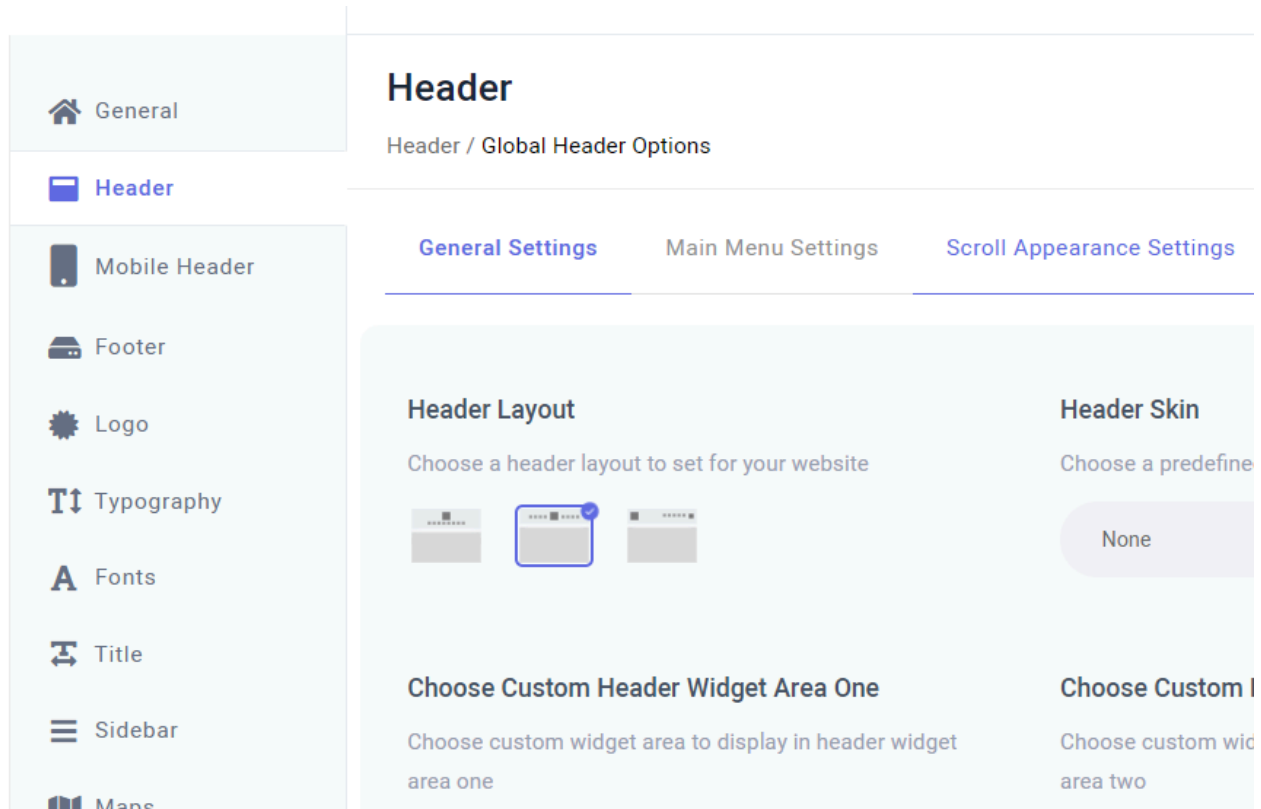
General
Header
Mobile Header
Footer
Logo
Typography
Fonts
Title
Sidebar
Maps

Header

Header / Global Header Options

General Settings
Main Menu Settings
Scroll Appearance Settings

Header Layout

Choose a header layout to set for your website

Header Skin

Choose a predefine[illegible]

None

Choose Custom Header Widget Area One

Choose custom widget area to display in header widget area one

Choose Custom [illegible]

Choose custom wid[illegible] area two